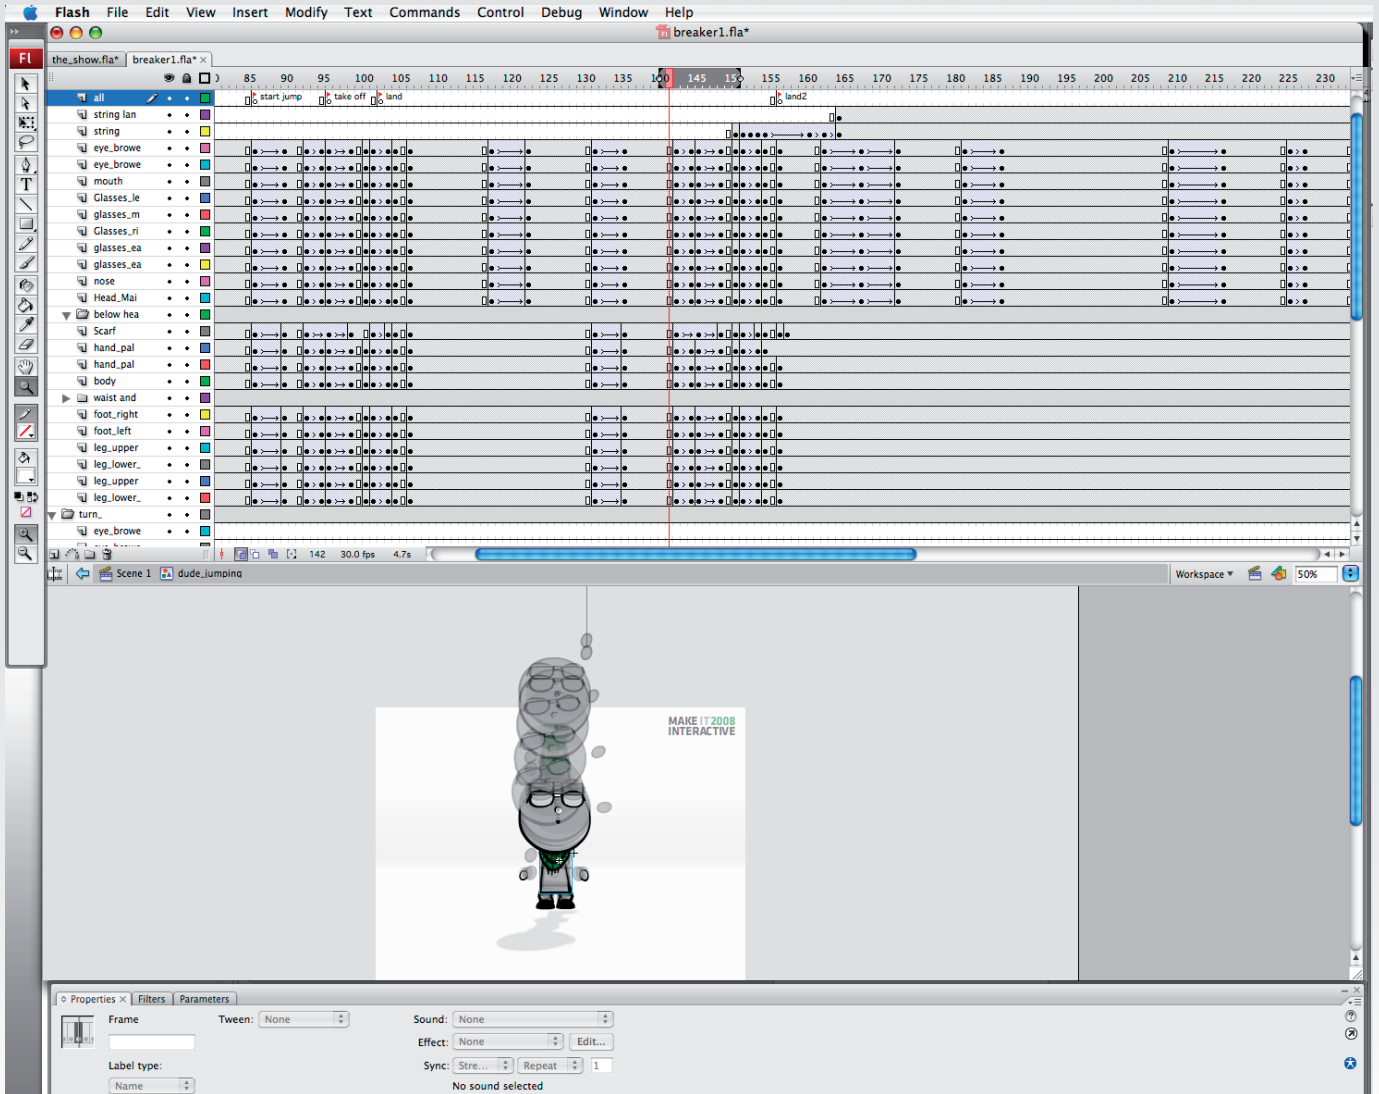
Flash File Edit View Insert Modify Text Commands Control Debug Window Help

breaker1.fla*

the_show.fla* breaker1.fla*

85 90 95 100 105 110 115 120 125 130 135 140 145 150 155 160 165 170 175 180 185 190 195 200 205 210 215 220 225 230

start jump take off land land2

all
string lan
string
eye_browe
eye_browe
mouth
Glasses_le
glasses_m
Glasses_ri
glasses_ea
glasses_ea
nose
Head_Mai
below hea
Scarf
hand_pal
hand_pal
body
waist and
foot_right
foot_left
leg_upper
leg_lower_
leg_upper
leg_lower_
turn_
eye_browe

142 30.0 fps 4.7s

Scene 1 dude_jumping

Workspace 50%

MAKE IT 2008
INTERACTIVE

Properties Filters Parameters

Frame

Tween: None

Label type:

Name

Sound: None

Effect: None Edit...

Sync: Stre... Repeat 1

No sound selected